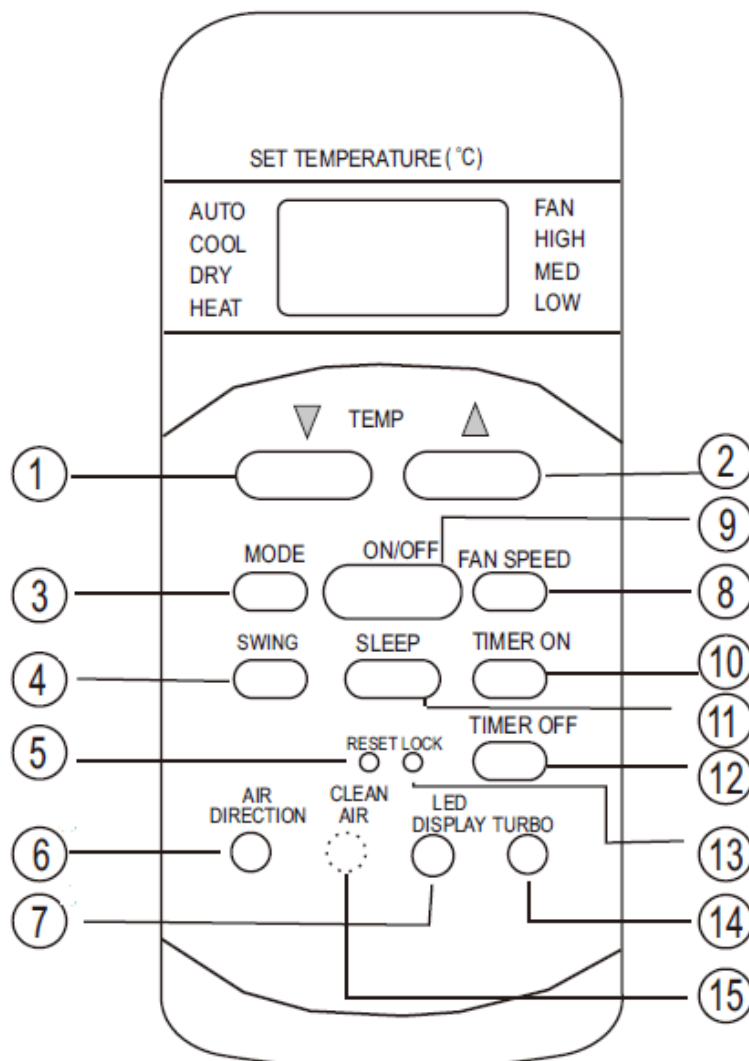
SET TEMPERATURE (°C)

AUTO
COOL
DRY
HEAT

FAN
HIGH
MED
LOW

TEMP

1
2
9
MODE
ON/OFF
FAN SPEED
3
8
SWING
SLEEP
TIMER ON
4
10
11
TIMER OFF
5
RESET
LOCK
12
AIR DIRECTION
CLEAN AIR
LED DISPLAY
TURBO
6
13
7
14
15